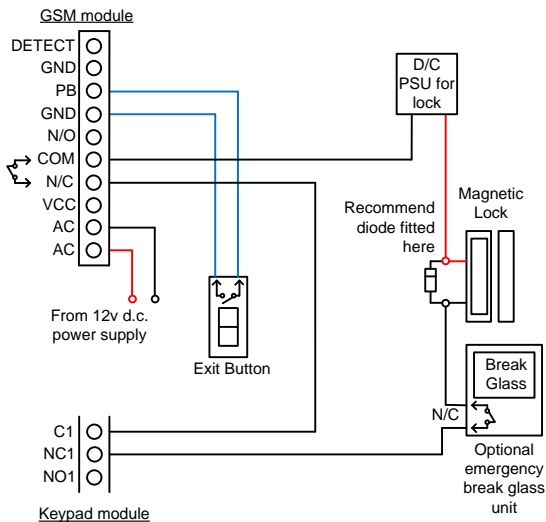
GSM module

DETECT
GND
PB
GND
N/O
COM
N/C
VCC
AC
AC

From 12v d.c. power supply

Exit Button

D/C PSU for lock

Recommend diode fitted here

Magnetic Lock

Break Glass

N/C

Optional emergency break glass unit

C1
NC1
NO1

Keypad module